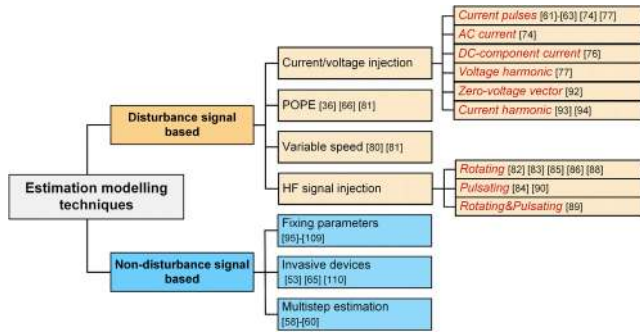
Estimation modelling techniques

Disturbance signal based

Current/voltage injection

Current pulses [61]-[63] [74] [77]

AC current [74]

DC-component current [76]

Voltage harmonic [77]

Zero-voltage vector [92]

Current harmonic [93] [94]

POPE [36] [66] [81]

Variable speed [80] [81]

HF signal injection

Rotating [82] [83] [85] [86] [88]

Pulsating [84] [90]

Rotating&Pulsating [89]

Non-disturbance signal based

Fixing parameters [95]-[109]

Invasive devices [53] [65] [110]

Multistep estimation [58]-[60]